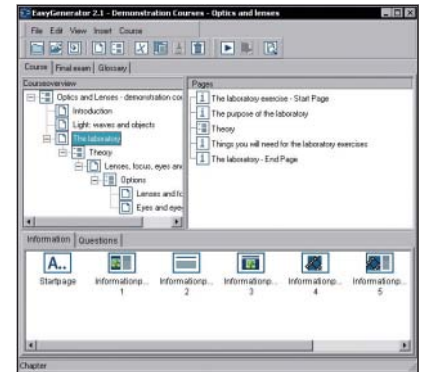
EasyGenerator 2.1 - Demonstration Courses - Optics and lenses

File Edit View Insert Course

Course | Final exam | Glossary

Courseoverview

Optics and Lenses - demonstration co

Introduction

Light: waves and objects

The laboratory

Theory

Lenses, focus, eyes and

Options

Lenses and fo

Eyes and eye

Pages

The laboratory exercise - Start Page

The purpose of the laboratory

Theory

Things you will need for the laboratory exercises

The laboratory - End Page

Information | Questions

A..

Startpage

Informationp... 1

Informationp... 2

Informationp... 3

Informationp... 4

Informationp... 5

Chapter